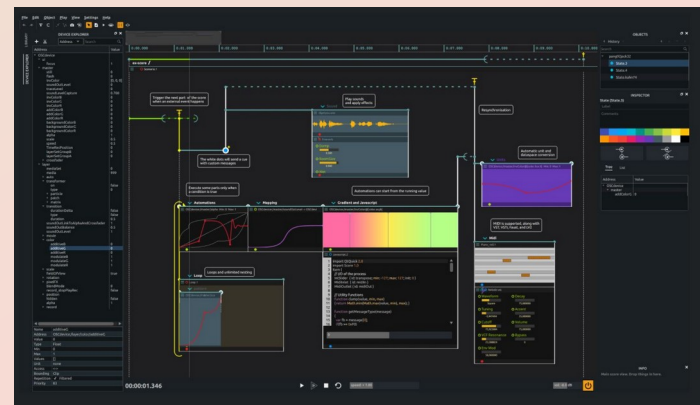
File Edit Object Play View Settings Help

DEVICE EXPLORER

Address

Value

OBJECTS

INSPECTOR

Trigger the next part of the score when an external event happens

The white dots will send a cue with custom messages

Play sounds and apply effects

Resynchronization

Automatic unit and datatype conversion

Execute some parts only when a condition is true

Automations

Mapping

Automations can start from the running value

Gradient and Javascript

MIDI is supported, along with VST, VST3, Faust, and LV2

Loops and unlimited nesting

Loop

00:00:01.346

INFO